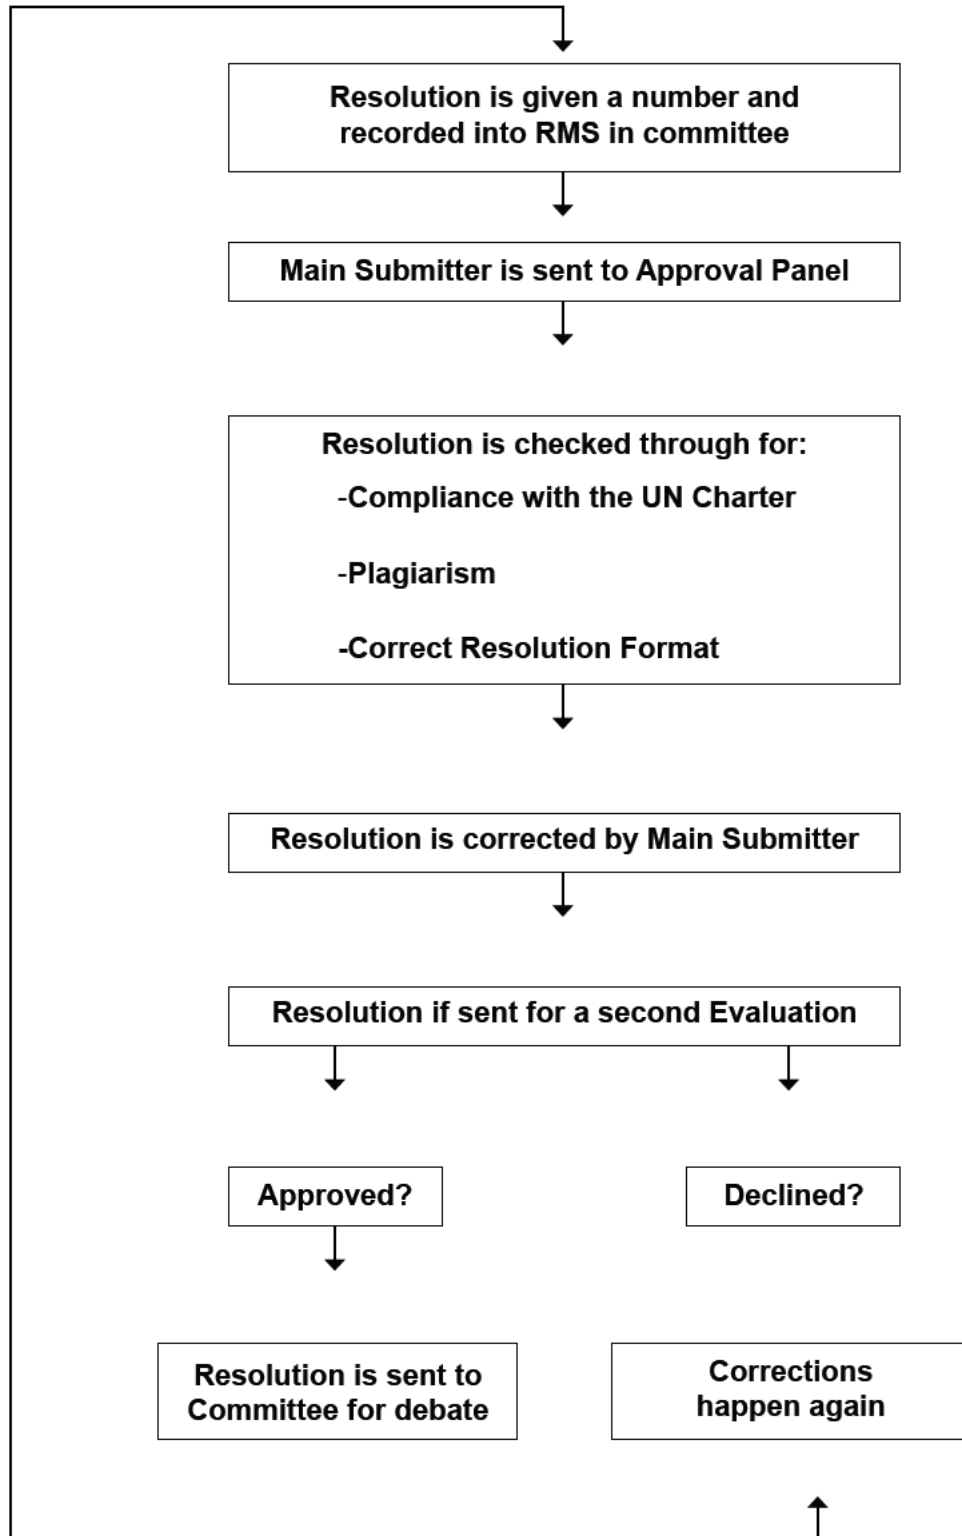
Resolution is given a number and recorded into RMS in committee

Main Submitter is sent to Approval Panel

Resolution is checked through for:

-Compliance with the UN Charter

-Plagiarism

-Correct Resolution Format

Resolution is corrected by Main Submitter

Resolution if sent for a second Evaluation

Approved?

Declined?

Resolution is sent to Committee for debate

Corrections happen again